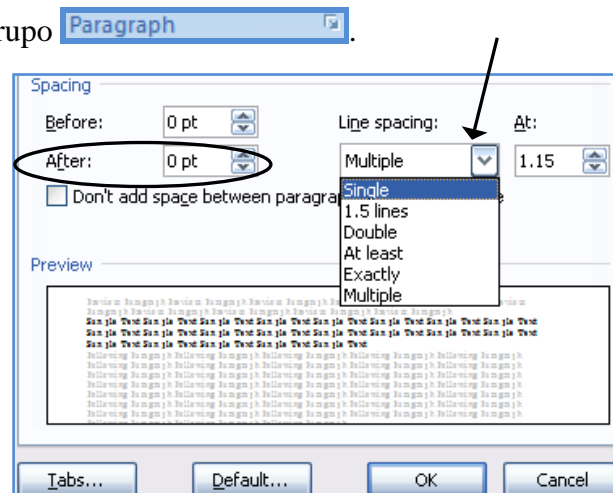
rupo Paragraph .

Spacing

Before: 0 pt

After: 0 pt

Line spacing:

Multiple

At:

1.15

Don't add space between paragrap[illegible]e

Single
1.5 lines
Double
At least
Exactly
Multiple

Preview

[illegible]

Tabs...

Default...

OK

Cancel